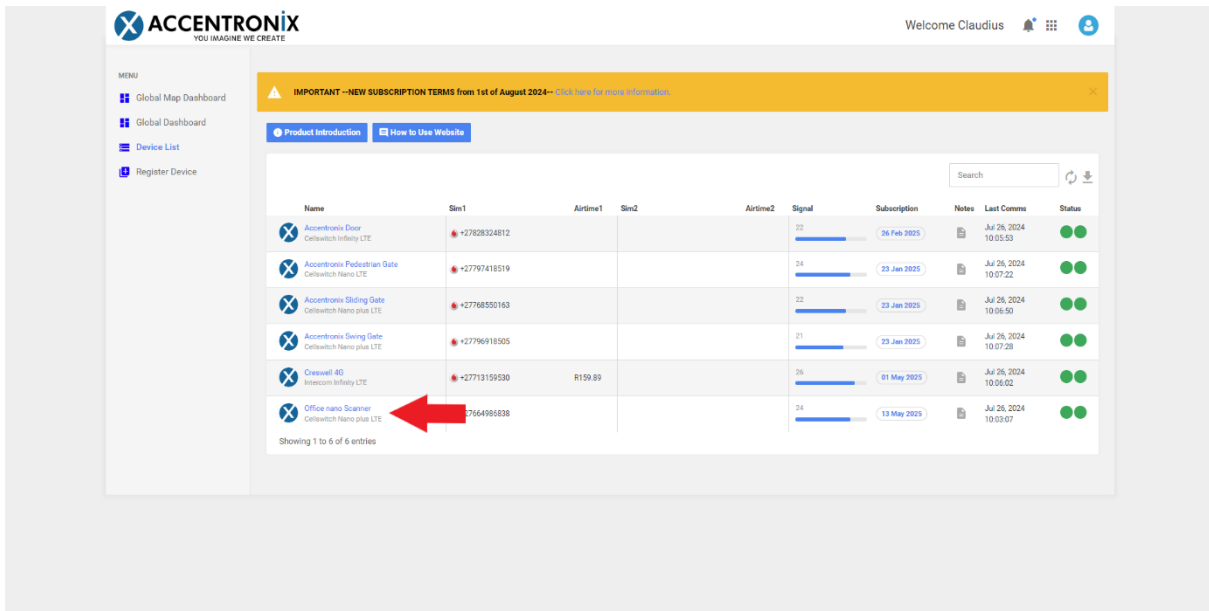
ACCENTRONIX
YOU IMAGINE WE CREATE

Welcome Claudius

MENU
Global Map Dashboard
Global Dashboard
Device List
Register Device

IMPORTANT --NEW SUBSCRIPTION TERMS from 1st of August 2024-- Click here for more information.

Product Introduction
How to Use Website

Search

| Name | Sim1 | Airtime1 | Sim2 | Airtime2 | Signal | Subscription | Notes | Last Comms | Status |
|---|---|---|---|---|---|---|---|---|---|
| Accentronix Door Cellswitch Infinity LTE | +27828324812 | | | | 22 | 26 Feb 2025 | | Jul 26, 2024 10:05:53 | |
| Accentronix Pedestrian Gate Cellswitch Nano LTE | +27797418519 | | | | 24 | 23 Jan 2025 | | Jul 26, 2024 10:07:22 | |
| Accentronix Sliding Gate Cellswitch Nano plus LTE | +27768550163 | | | | 22 | 23 Jan 2025 | | Jul 26, 2024 10:06:50 | |
| Accentronix Swing Gate Cellswitch Nano plus LTE | +27796918505 | | | | 21 | 23 Jan 2025 | | Jul 26, 2024 10:07:28 | |
| Creswell 4G Intercom Infinity LTE | +27713159530 | R159.89 | | | 26 | 01 May 2025 | | Jul 26, 2024 10:06:02 | |
| Office nano Scanner Cellswitch Nano plus LTE | 27664986838 | | | | 24 | 13 May 2025 | | Jul 26, 2024 10:03:07 | |

Showing 1 to 6 of 6 entries